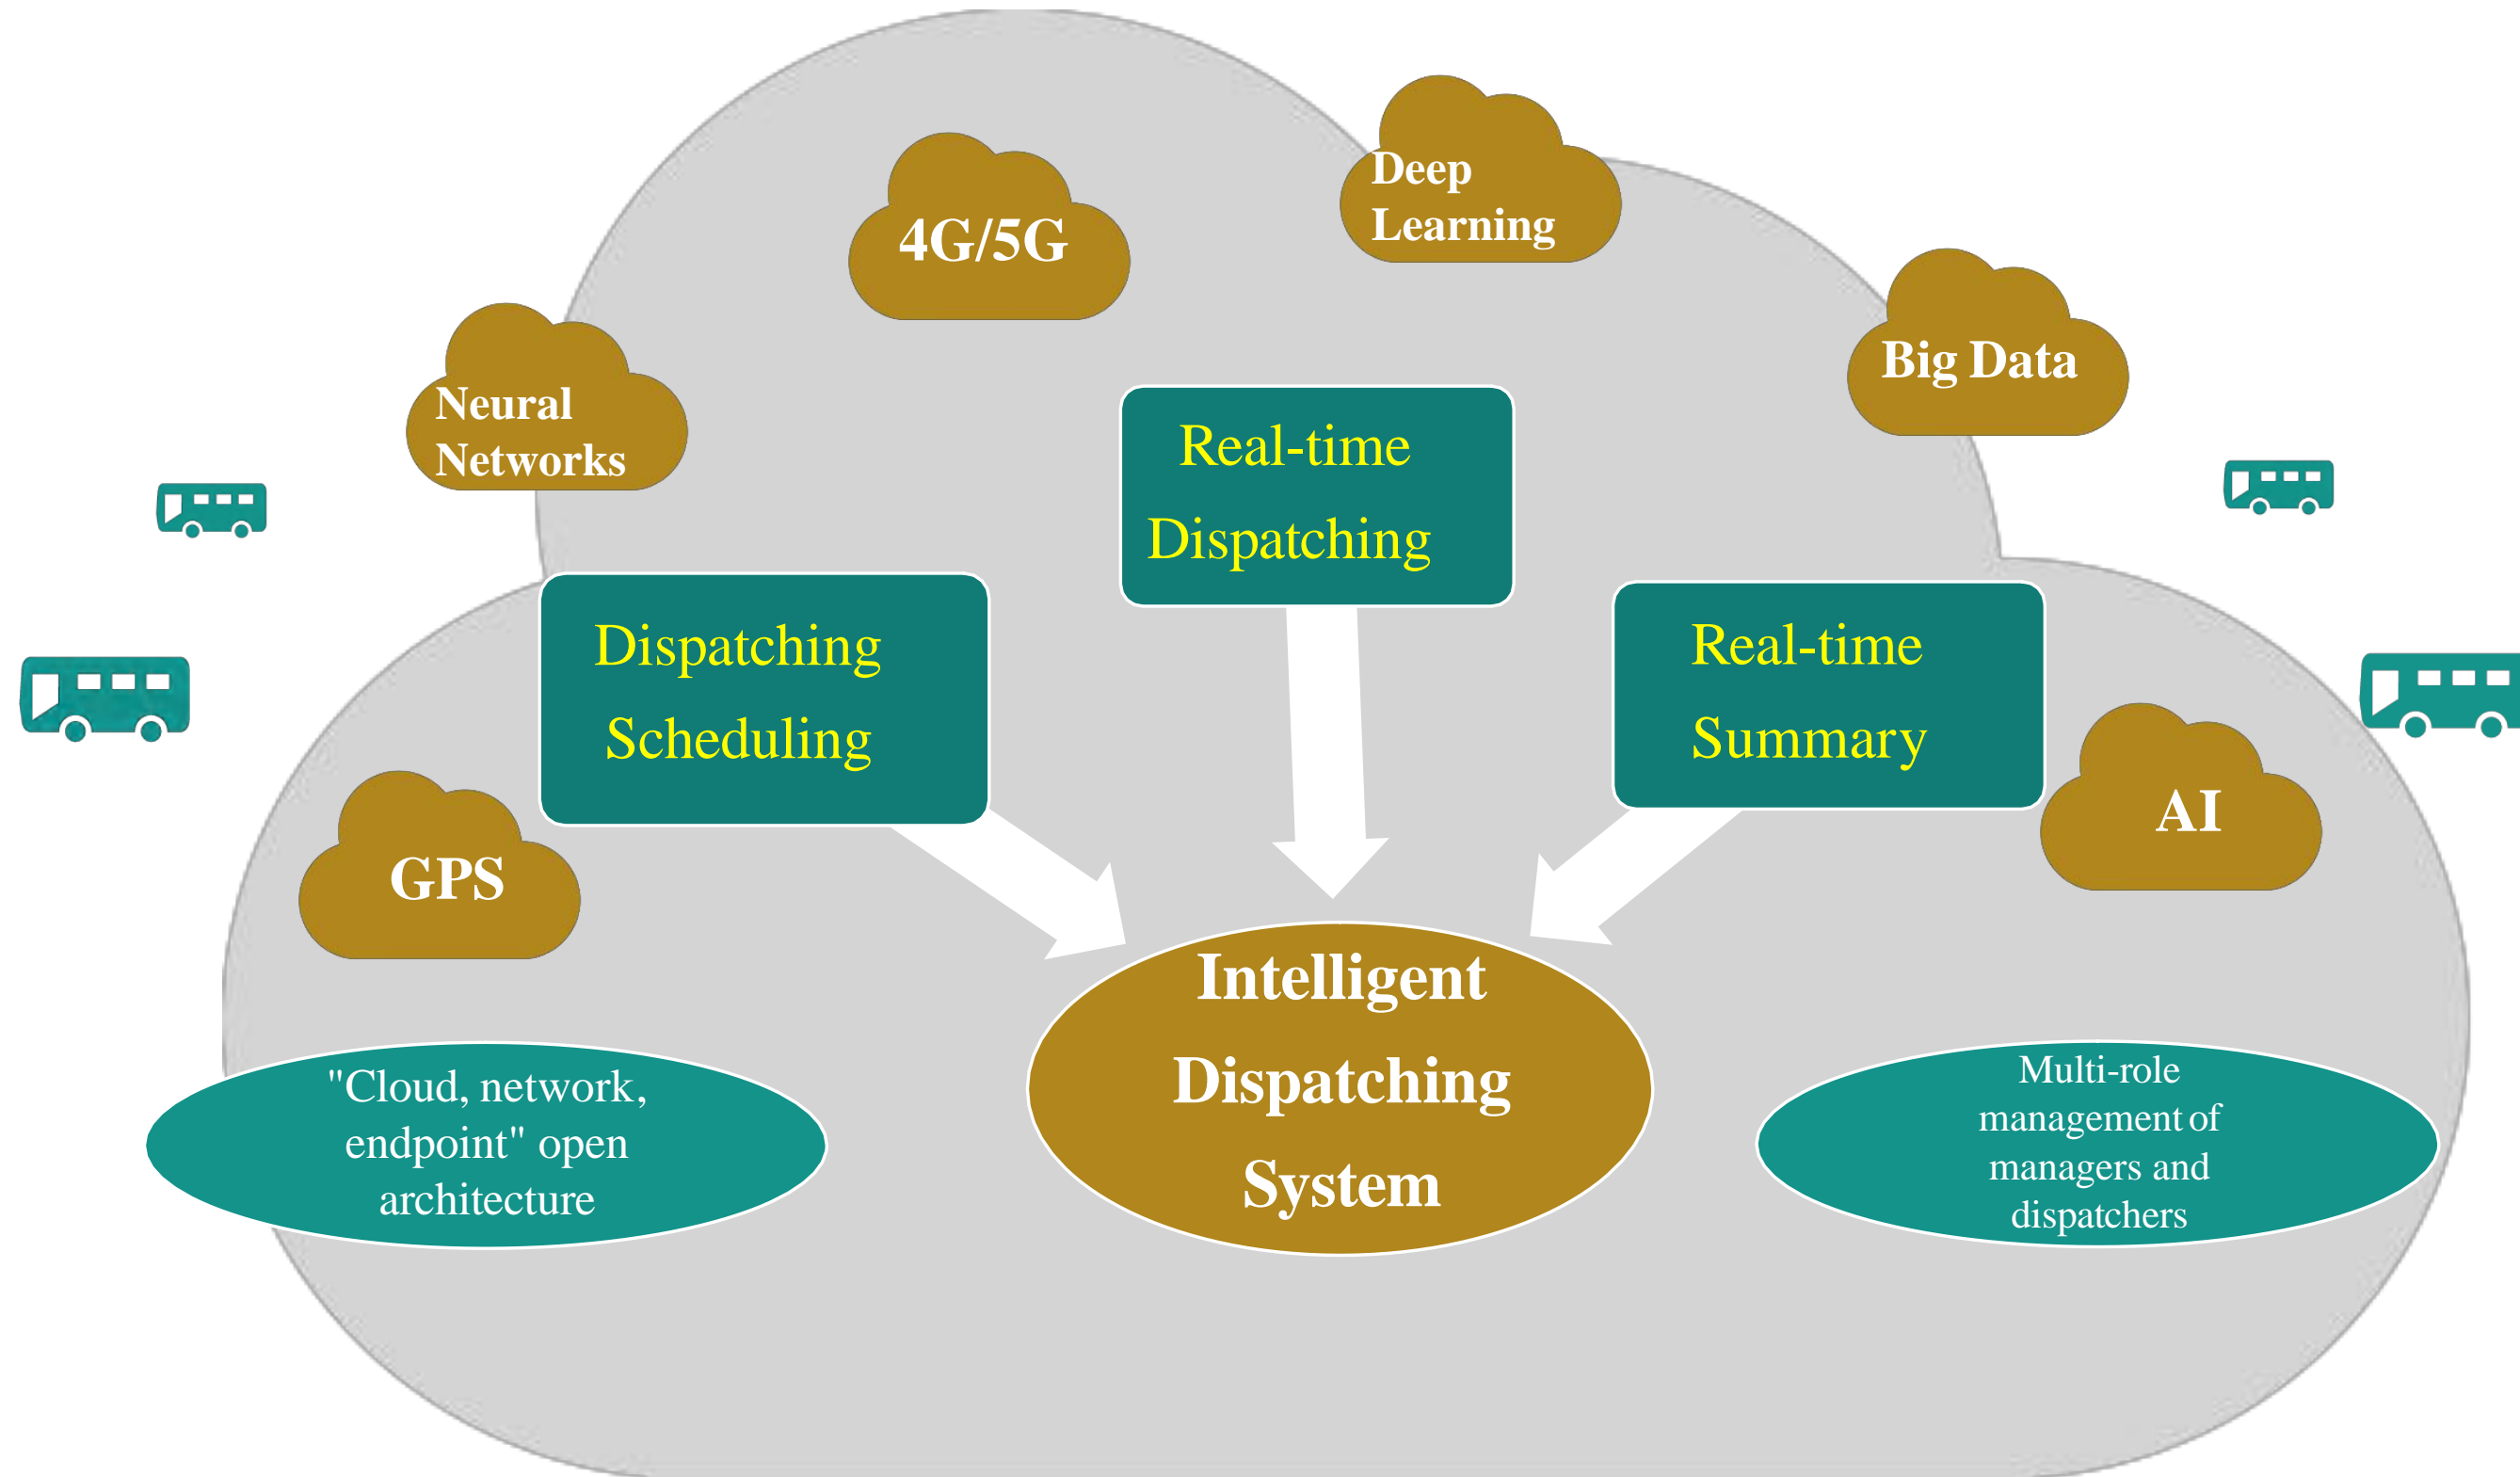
4G/5G

Deep Learning

Big Data

Neural Networks

Real-time Dispatching

Dispatching Scheduling

Real-time Summary

AI

GPS

Intelligent Dispatching System

"Cloud, network, endpoint" open architecture

Multi-role management of managers and dispatchers